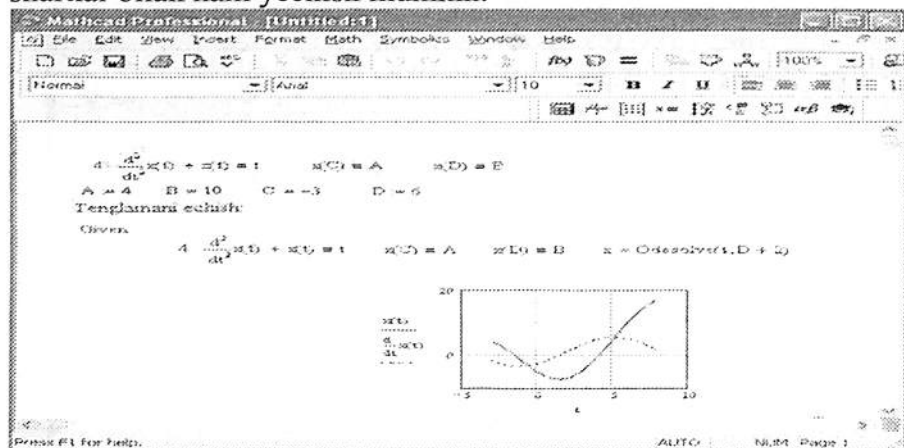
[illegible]

Mathcad Professional - [Untitled:1]

File Edit View Insert Format Math Symbolics Window Help

Normal Arial 10 B I U 100%

$4\cdot\frac{d^2}{dt^2}x(t)+x(t)=t$ $x(C)=A$ $x(D)=B$

$A:=4$ $B:=10$ $C:=-3$ $D:=6$

Tenglamani echish:

Given

$4\cdot\frac{d^2}{dt^2}x(t)+x(t)=t$ $x(C)=A$ $x(D)=B$ $x:=\text{Odesolve}(t,D+1)$

20

$x(t)$

$\frac{d}{dt}x(t)$

0

-5 0 5 10

t

Press F1 for help. AUTO NUM Page 1